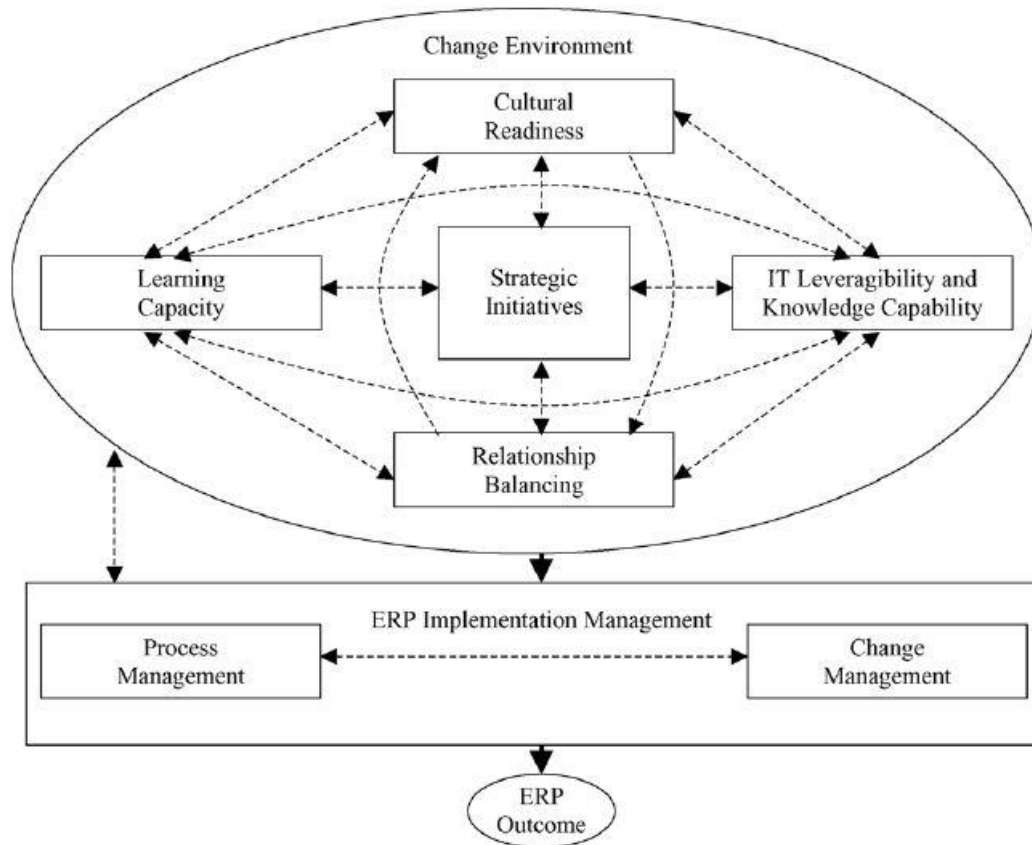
Change Environment

Cultural Readiness

Learning Capacity

Strategic Initiatives

IT Leveragibility and Knowledge Capability

Relationship Balancing

ERP Implementation Management

Process Management

Change Management

ERP Outcome